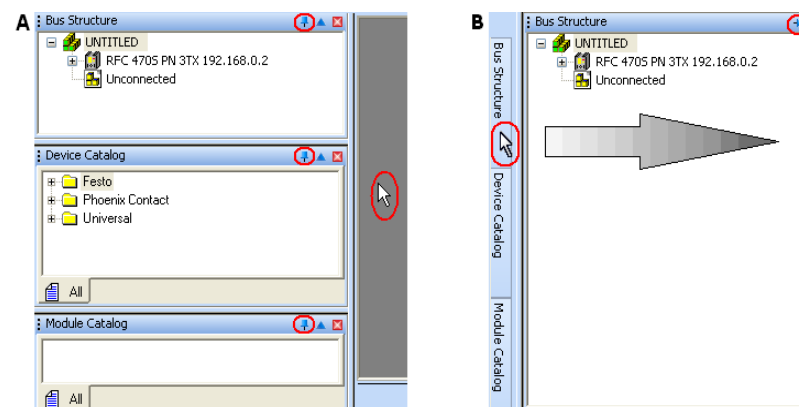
A

Bus Structure

UNTITLED

RFC 470S PN 3TX 192.168.0.2

Unconnected

Device Catalog

Festo

Phoenix Contact

Universal

All

Module Catalog

All

B

Bus Structure

Device Catalog

Module Catalog

Bus Structure

UNTITLED

RFC 470S PN 3TX 192.168.0.2

Unconnected